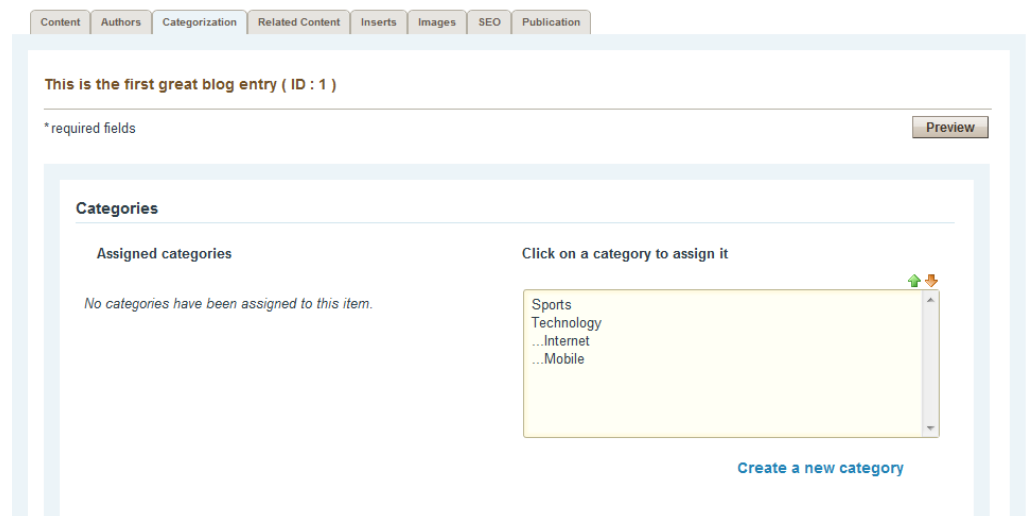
Content | Authors | Categorization | Related Content | Inserts | Images | SEO | Publication

This is the first great blog entry ( ID : 1 )

* required fields

Preview

Categories

Assigned categories

No categories have been assigned to this item.

Click on a category to assign it

Sports
Technology
...Internet
...Mobile

Create a new category